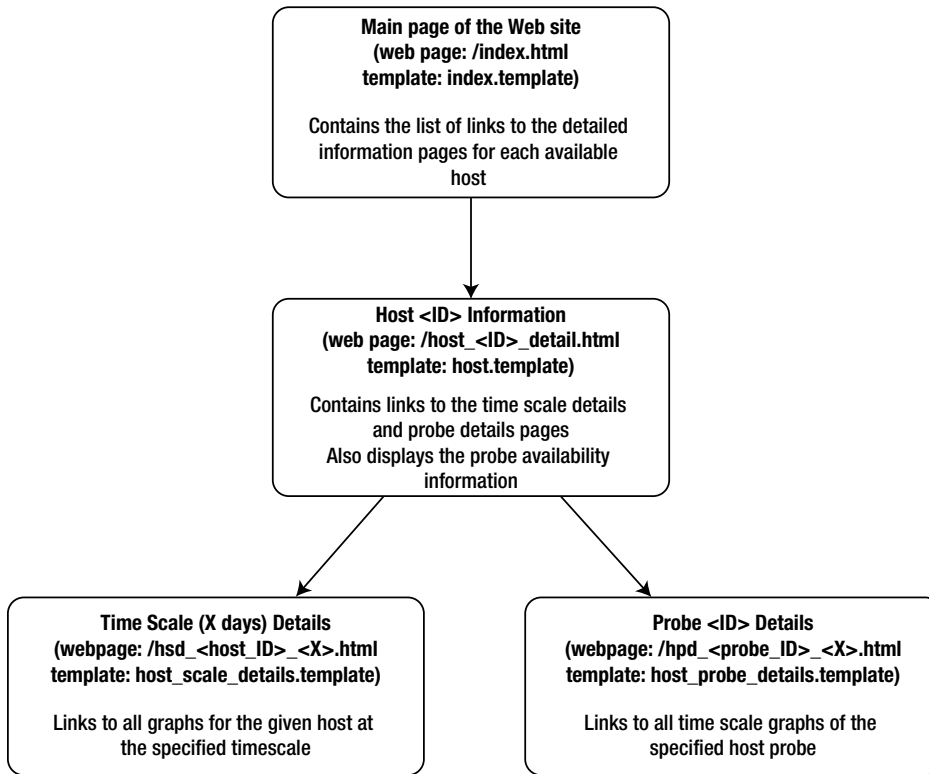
Main page of the Web site
(web page: /index.html
template: index.template)

Contains the list of links to the detailed information pages for each available host

Host <ID> Information
(web page: /host_<ID>_detail.html
template: host.template)

Contains links to the time scale details and probe details pages
Also displays the probe availability information

Time Scale (X days) Details
(webpage: /hsd_<host_ID>_<X>.html
template: host_scale_details.template)

Links to all graphs for the given host at the specified timescale

Probe <ID> Details
(webpage: /hpd_<probe_ID>_<X>.html
template: host_probe_details.template)

Links to all time scale graphs of the specified host probe